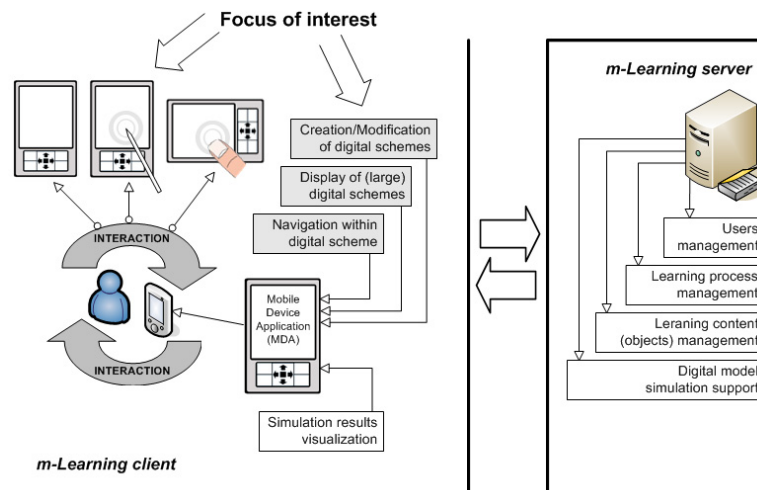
Focus of interest

Creation/Modification of digital schemes

Display of (large) digital schemes

Navigation within digital scheme

INTERACTION

INTERACTION

Mobile Device Application (MDA)

Simulation results visualization

m-Learning client

m-Learning server

Users management

Learning process management

Leraning content (objects) management

Digital model simulation support